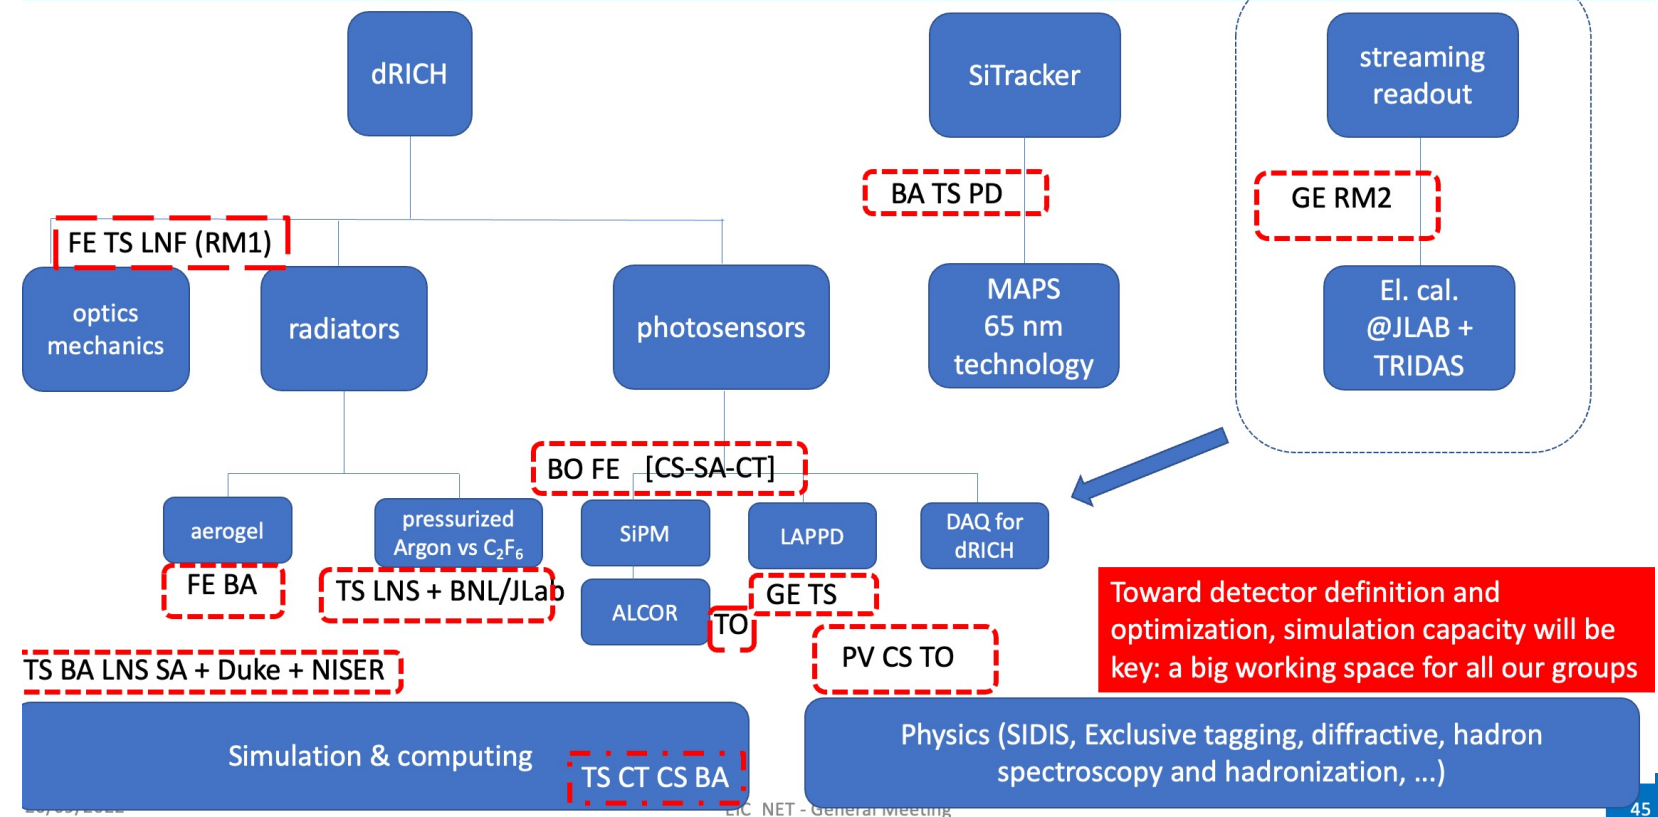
dRICH

SiTracker

streaming readout

BA TS PD

GE RM2

FE TS LNF (RM1)

optics mechanics

radiators

photosensors

MAPS 65 nm technology

El. cal. @JLAB + TRIDAS

BO FE [CS-SA-CT]

aerogel

pressurized Argon vs $C_2F_6$

SiPM

LAPPD

DAQ for dRICH

FE BA

TS LNS + BNL/JLab

ALCOR

TO

GE TS

PV CS TO

Toward detector definition and optimization, simulation capacity will be key: a big working space for all our groups

TS BA LNS SA + Duke + NISER

Simulation & computing

TS CT CS BA

Physics (SIDIS, Exclusive tagging, diffractive, hadron spectroscopy and hadronization, ...)

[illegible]

EIC_NET - General Meeting

45